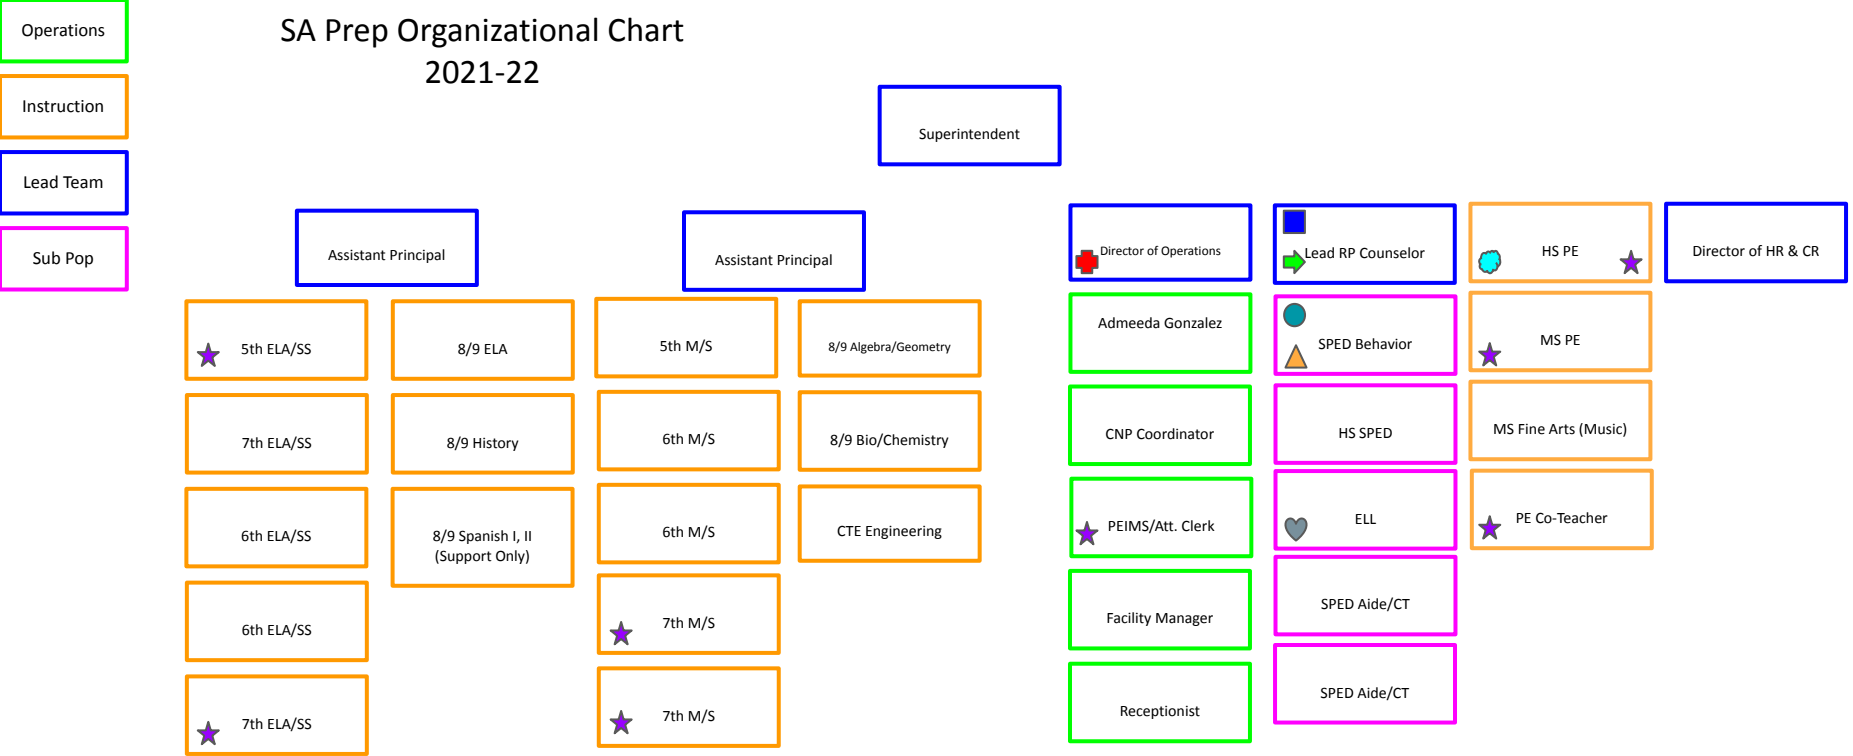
Operations

Instruction

Lead Team

Sub Pop

SA Prep Organizational Chart
2021-22

Superintendent

Assistant Principal

Assistant Principal

Director of Operations

Lead RP Counselor

HS PE

Director of HR & CR

5th ELA/SS

8/9 ELA

5th M/S

8/9 Algebra/Geometry

Admeeda Gonzalez

SPED Behavior

MS PE

7th ELA/SS

8/9 History

6th M/S

8/9 Bio/Chemistry

CNP Coordinator

HS SPED

MS Fine Arts (Music)

6th ELA/SS

8/9 Spanish I, II (Support Only)

6th M/S

CTE Engineering

PEIMS/Att. Clerk

ELL

PE Co-Teacher

6th ELA/SS

7th M/S

Facility Manager

SPED Aide/CT

7th ELA/SS

7th M/S

Receptionist

SPED Aide/CT